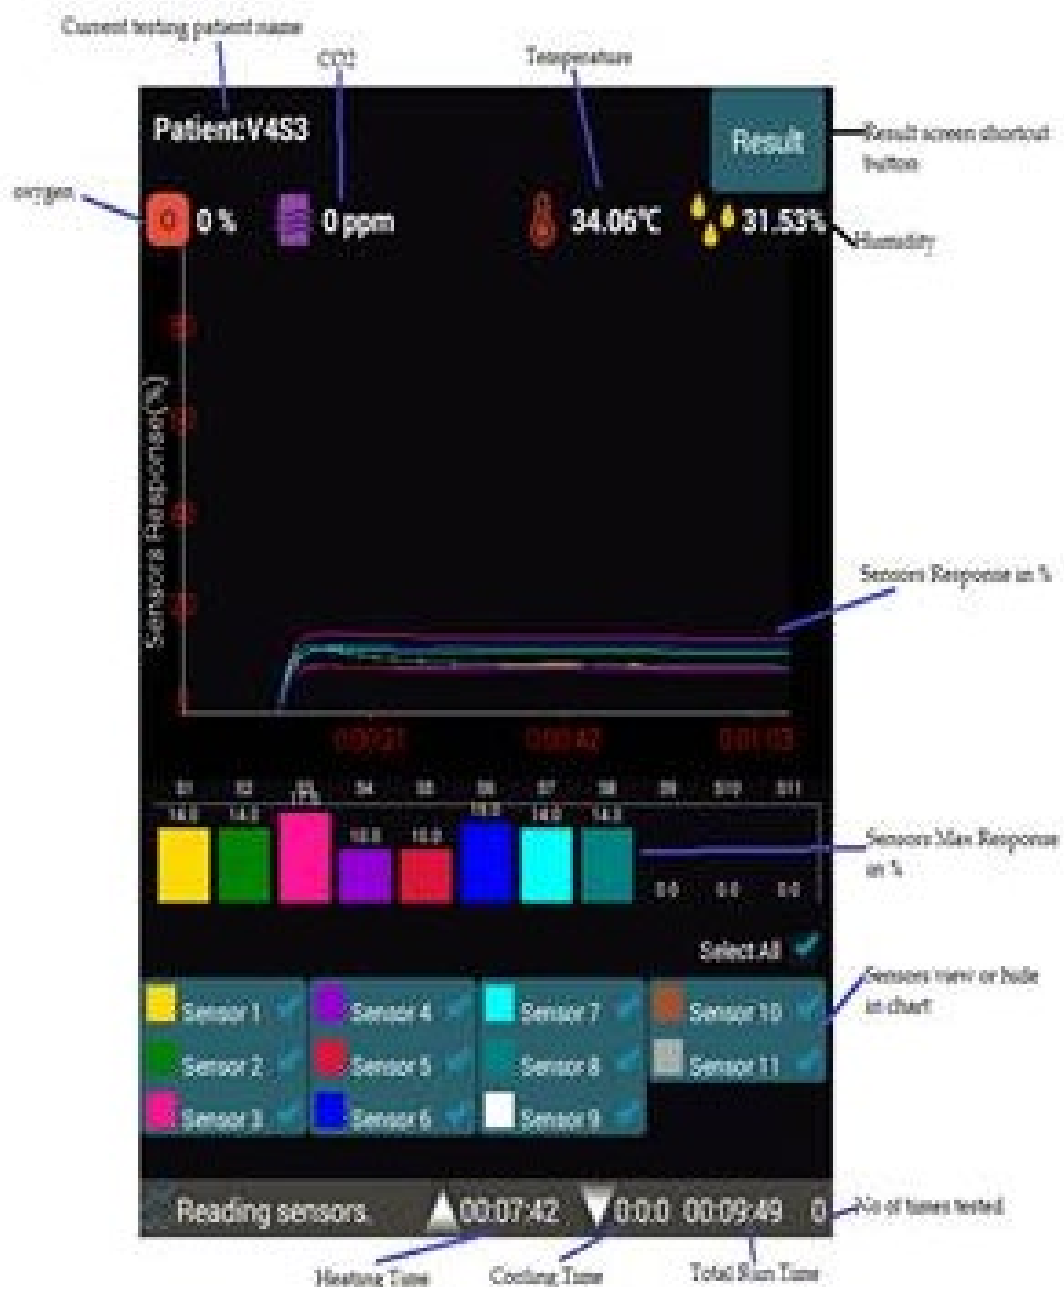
Current testing patient name

CO2

Temperature

Patient:V453

Result

Result screen shortcut button

oxygen

0 %

0 ppm

34.06℃

31.53%

Humidity

Sensors Response(%)

Sensors Response in %

0:00:21

0:00:42

0:01:03

S1 S2 S3 S4 S5 S6 S7 S8 S9 S10 S11

14.0 14.0 17.0 10.0 10.0 18.0 14.0 14.0 0.0 0.0 0.0

Sensors Max Response in %

Select All

Sensors view or hide in chart

Sensor 1
Sensor 2
Sensor 3
Sensor 4
Sensor 5
Sensor 6
Sensor 7
Sensor 8
Sensor 9
Sensor 10
Sensor 11

Reading sensors.

00:07:42

0:0:0

00:09:49

0

No of times tested

Heating Time

Cooling Time

Total Run Time